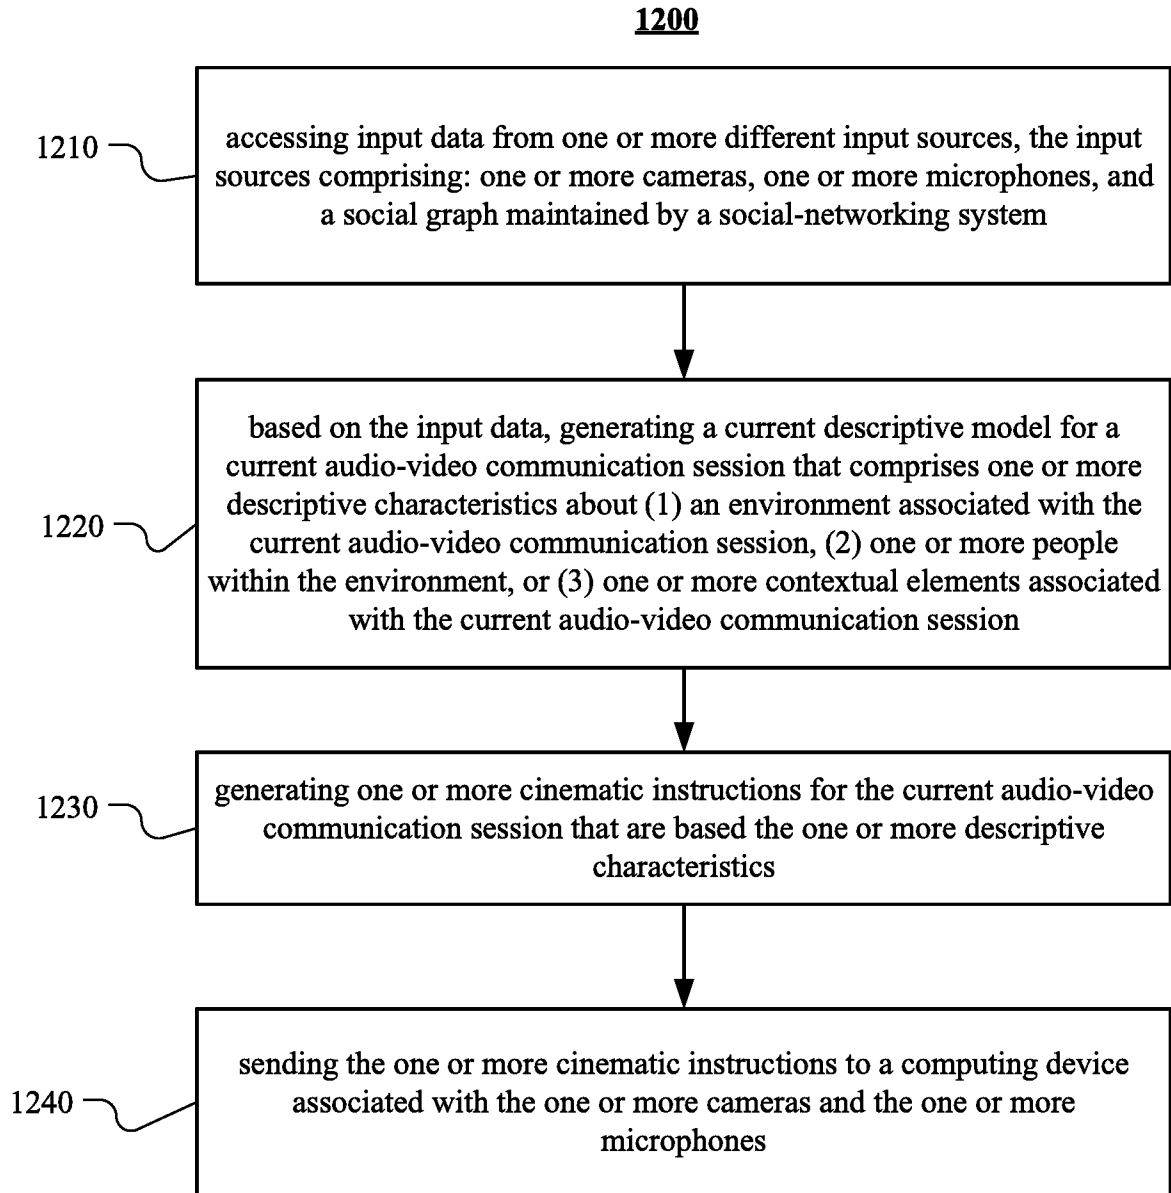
1200

1210

accessing input data from one or more different input sources, the input sources comprising: one or more cameras, one or more microphones, and a social graph maintained by a social-networking system

1220

based on the input data, generating a current descriptive model for a current audio-video communication session that comprises one or more descriptive characteristics about (1) an environment associated with the current audio-video communication session, (2) one or more people within the environment, or (3) one or more contextual elements associated with the current audio-video communication session

1230

generating one or more cinematic instructions for the current audio-video communication session that are based the one or more descriptive characteristics

1240

sending the one or more cinematic instructions to a computing device associated with the one or more cameras and the one or more microphones